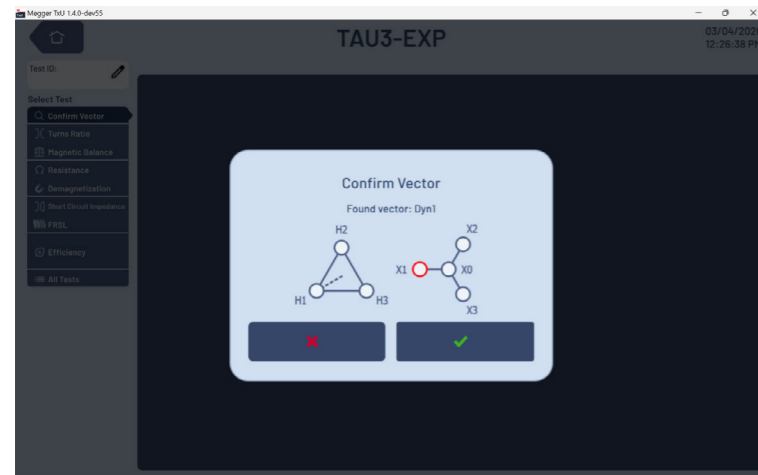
Megger TxU 1.4.0-dev55

TAU3-EXP

03/04/202
12:26:38 P

Test ID:

Select Test
Confirm Vector
Turns Ratio
Magnetic Balance
Resistance
Demagnetization
Short Circuit Impedance
FRSL
Efficiency
All Tests

Confirm Vector

Found vector: Dyn1

H2
H1
H3
X2
X1
X0
X3